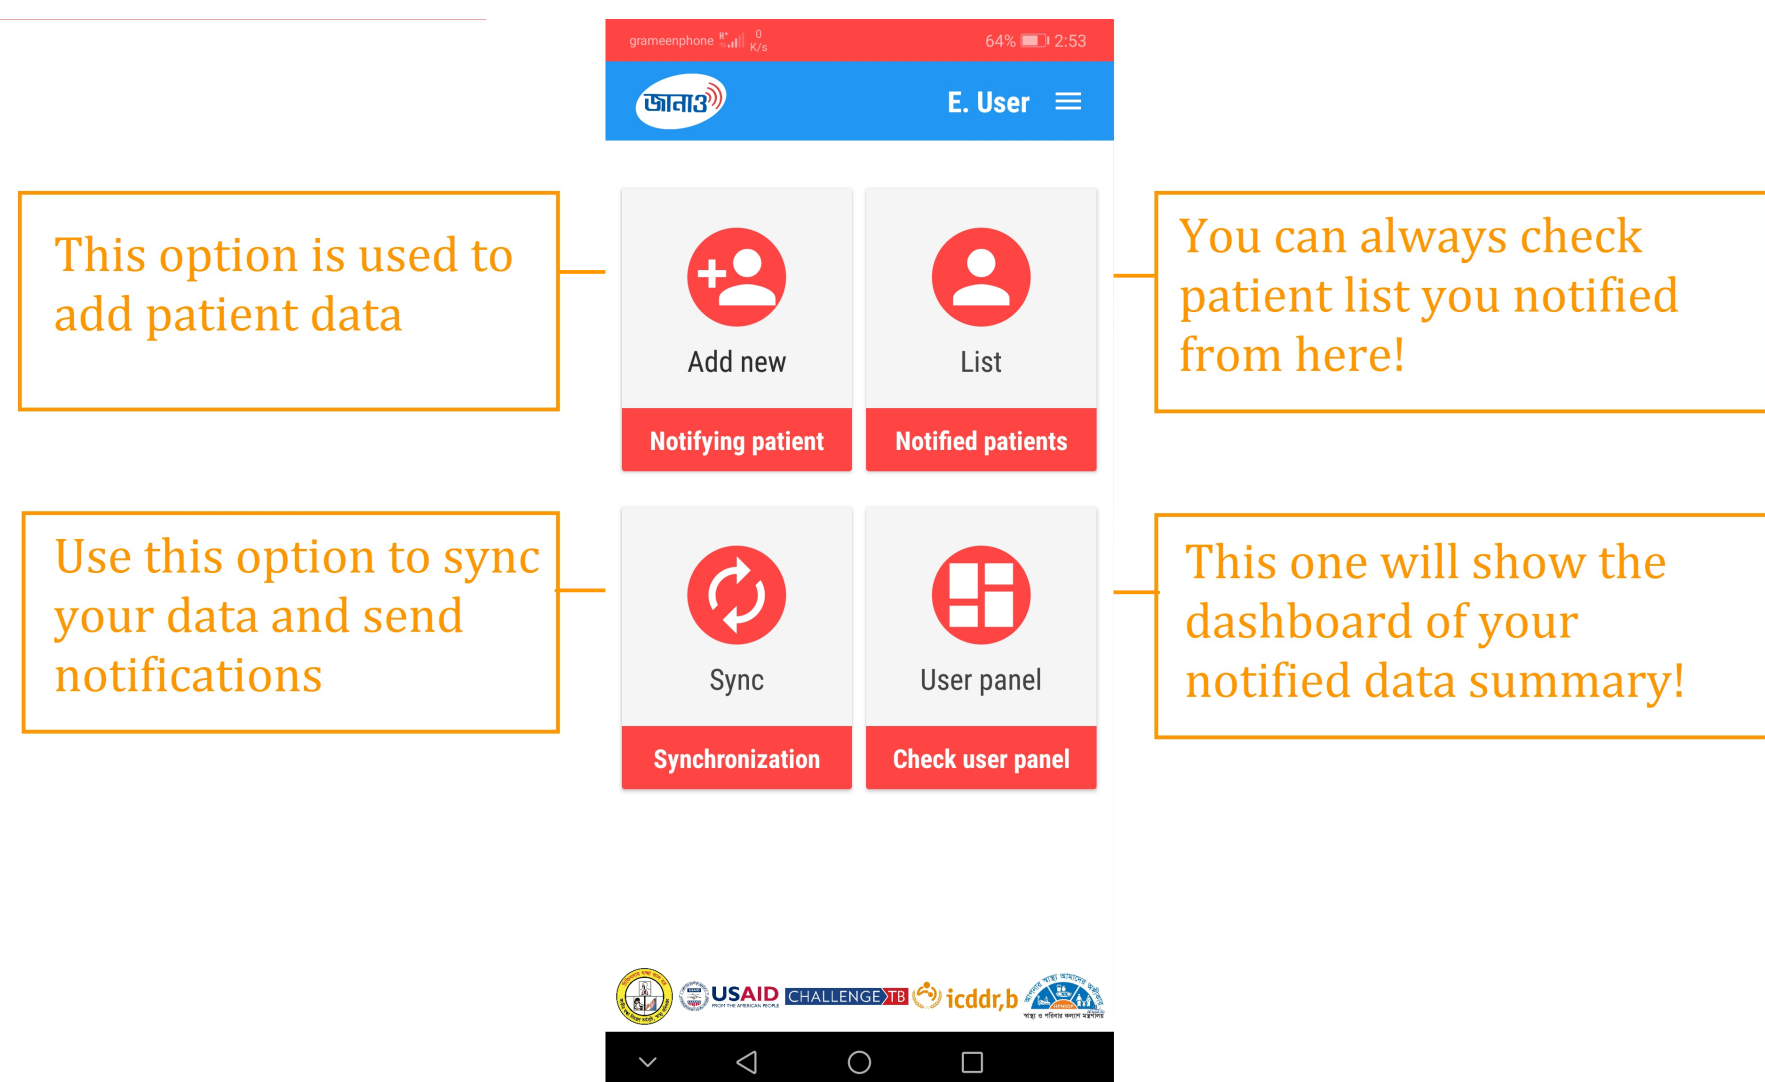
grameenphone 0 K/s 64% 2:53

জানাও

E. User

This option is used to add patient data

Add new

Notifying patient

List

Notified patients

You can always check patient list you notified from here!

Use this option to sync your data and send notifications

Sync

Synchronization

User panel

Check user panel

This one will show the dashboard of your notified data summary!

USAID FROM THE AMERICAN PEOPLE CHALLENGE TB icddr,b